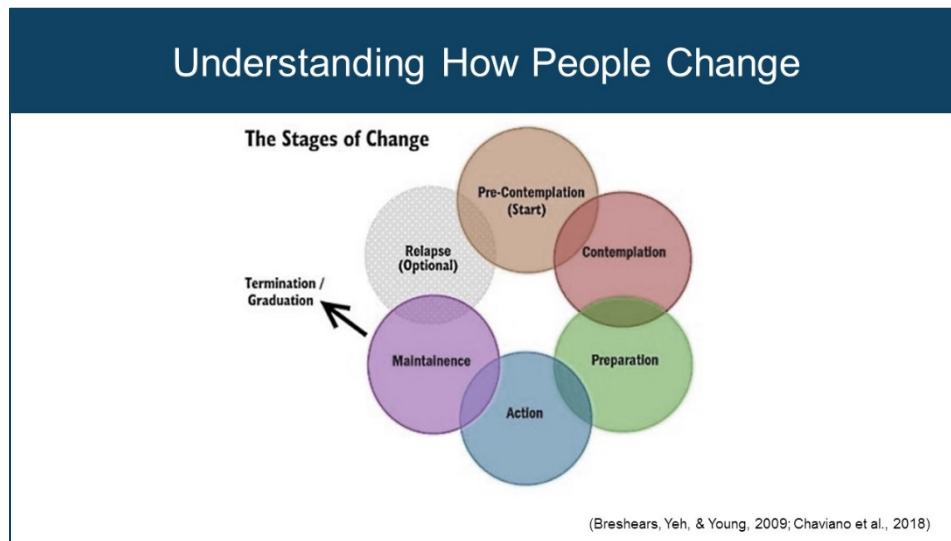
Understanding How People Change

The Stages of Change

Pre-Contemplation (Start)

Contemplation

Preparation

Action

Maintainence

Relapse (Optional)

Termination / Graduation

(Breshears, Yeh, & Young, 2009; Chaviano et al., 2018)